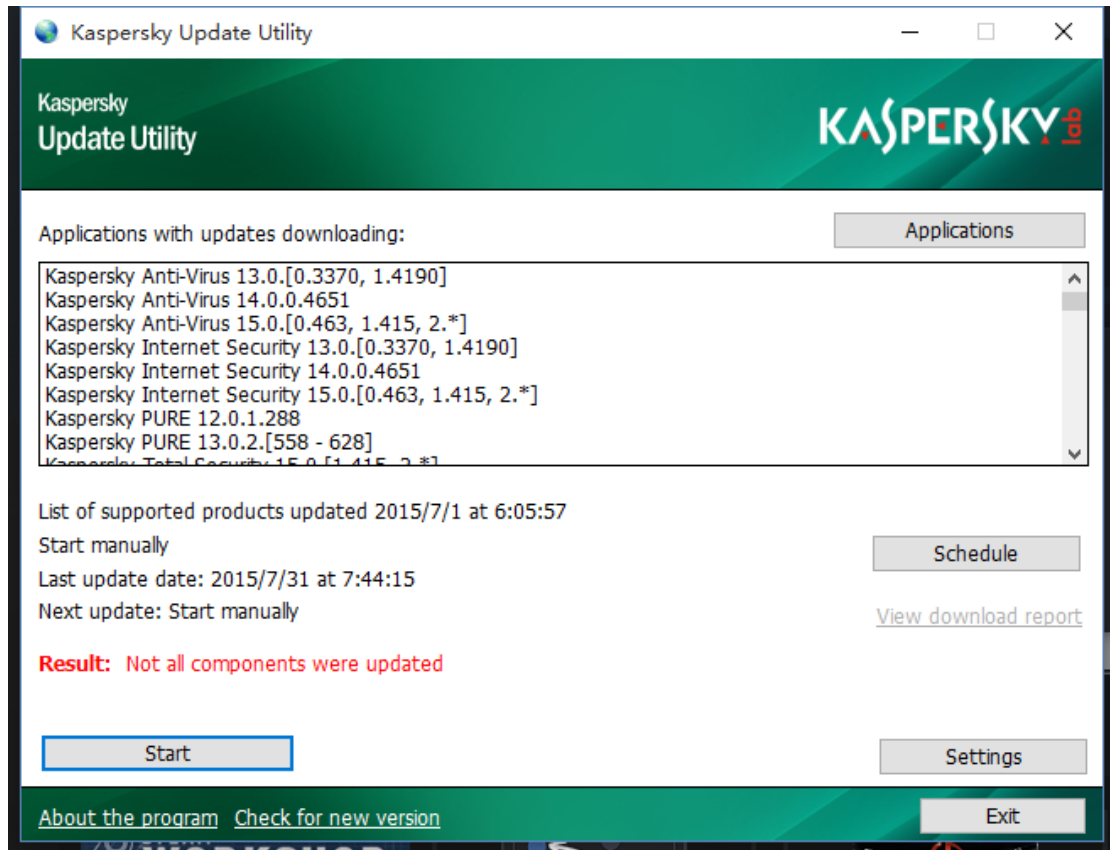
Kaspersky Update Utility

Kaspersky
Update Utility

KASPERSKY lab

Applications with updates downloading:

Applications

Kaspersky Anti-Virus 13.0.[0.3370, 1.4190]
Kaspersky Anti-Virus 14.0.0.4651
Kaspersky Anti-Virus 15.0.[0.463, 1.415, 2.*]
Kaspersky Internet Security 13.0.[0.3370, 1.4190]
Kaspersky Internet Security 14.0.0.4651
Kaspersky Internet Security 15.0.[0.463, 1.415, 2.*]
Kaspersky PURE 12.0.1.288
Kaspersky PURE 13.0.2.[558 - 628]
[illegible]

List of supported products updated 2015/7/1 at 6:05:57

Start manually

Schedule

Last update date: 2015/7/31 at 7:44:15

Next update: Start manually

View download report

Result: Not all components were updated

Start

Settings

About the program Check for new version

Exit